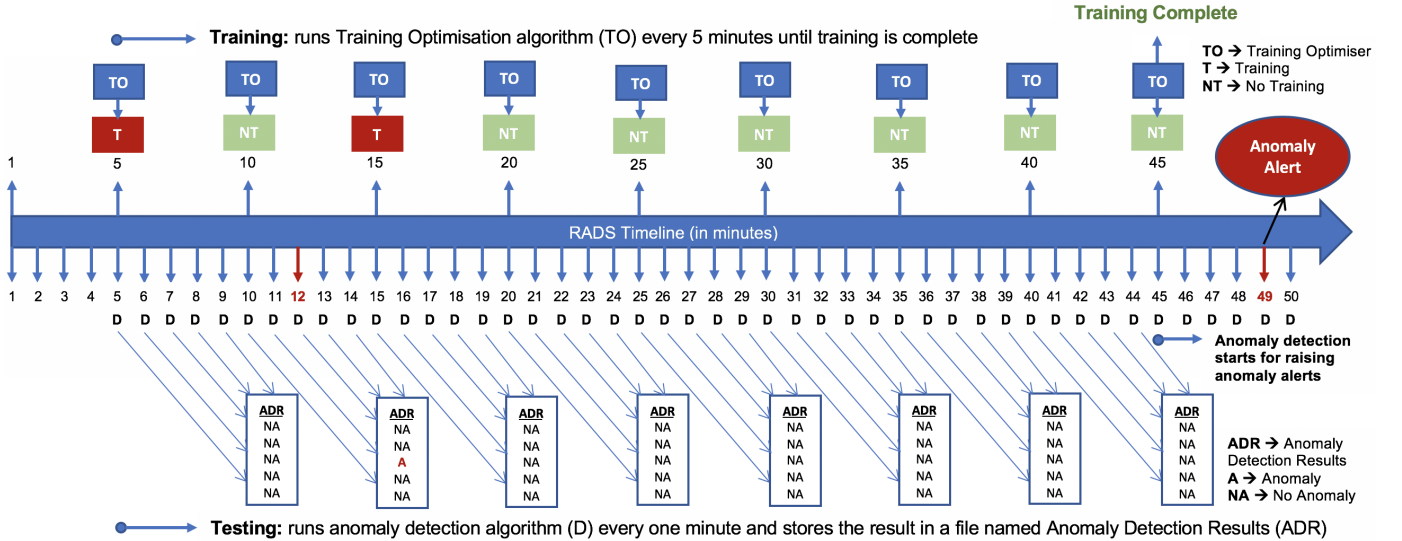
Training Complete

Training: runs Training Optimisation algorithm (TO) every 5 minutes until training is complete

TO → Training Optimiser
T → Training
NT → No Training

TO TO TO TO TO TO TO TO TO

T NT T NT NT NT NT NT NT

1 5 10 15 20 25 30 35 40 45

Anomaly Alert

RADS Timeline (in minutes)

1 2 3 4 5 6 7 8 9 10 11 12 13 14 15 16 17 18 19 20 21 22 23 24 25 26 27 28 29 30 31 32 33 34 35 36 37 38 39 40 41 42 43 44 45 46 47 48 49 50

D D D D D D D D D D D D D D D D D D D D D D D D D D D D D D D D D D D D D D D D D D D D D D D D D D

Anomaly detection starts for raising anomaly alerts

| ADR |
|---|
| NA |
| NA |
| NA |
| NA |
| NA |

| ADR |
|---|
| NA |
| NA |
| A |
| NA |
| NA |

| ADR |
|---|
| NA |
| NA |
| NA |
| NA |
| NA |

| ADR |
|---|
| NA |
| NA |
| NA |
| NA |
| NA |

| ADR |
|---|
| NA |
| NA |
| NA |
| NA |
| NA |

| ADR |
|---|
| NA |
| NA |
| NA |
| NA |
| NA |

| ADR |
|---|
| NA |
| NA |
| NA |
| NA |
| NA |

| ADR |
|---|
| NA |
| NA |
| NA |
| NA |
| NA |

ADR → Anomaly Detection Results
A → Anomaly
NA → No Anomaly

Testing: runs anomaly detection algorithm (D) every one minute and stores the result in a file named Anomaly Detection Results (ADR)